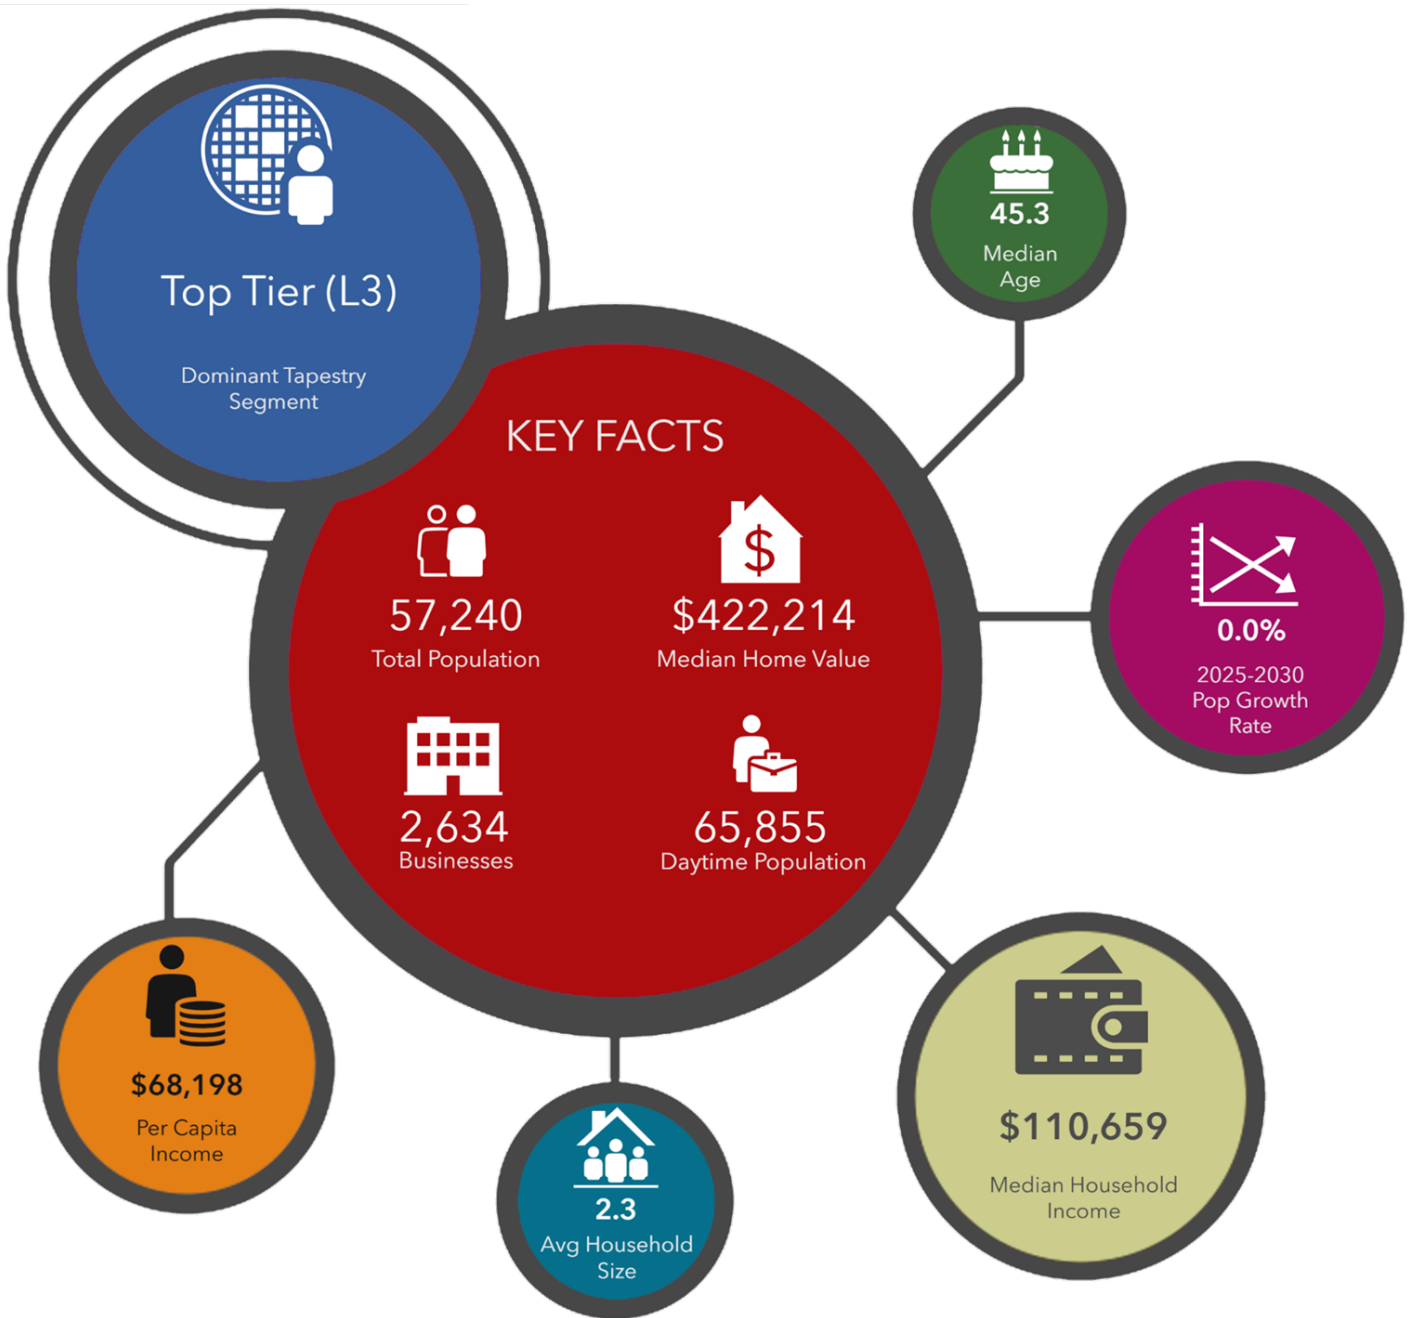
Top Tier (L3)

Dominant Tapestry Segment

45.3
Median Age

KEY FACTS

57,240
Total Population

$422,214
Median Home Value

2,634
Businesses

65,855
Daytime Population

0.0%
2025-2030 Pop Growth Rate

$68,198
Per Capita Income

2.3
Avg Household Size

$110,659
Median Household Income